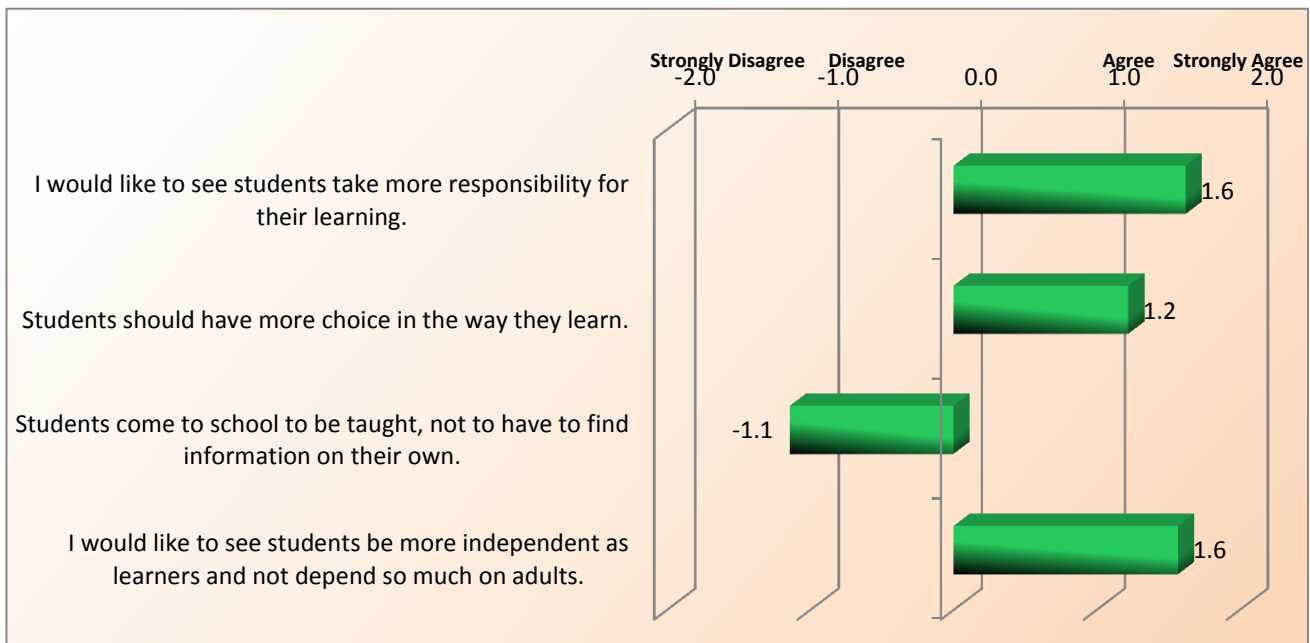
Strongly Disagree -2.0 Disagree -1.0 0.0 Agree 1.0 Strongly Agree 2.0

I would like to see students take more responsibility for their learning.
1.6

Students should have more choice in the way they learn.
1.2

Students come to school to be taught, not to have to find information on their own.
-1.1

I would like to see students be more independent as learners and not depend so much on adults.
1.6